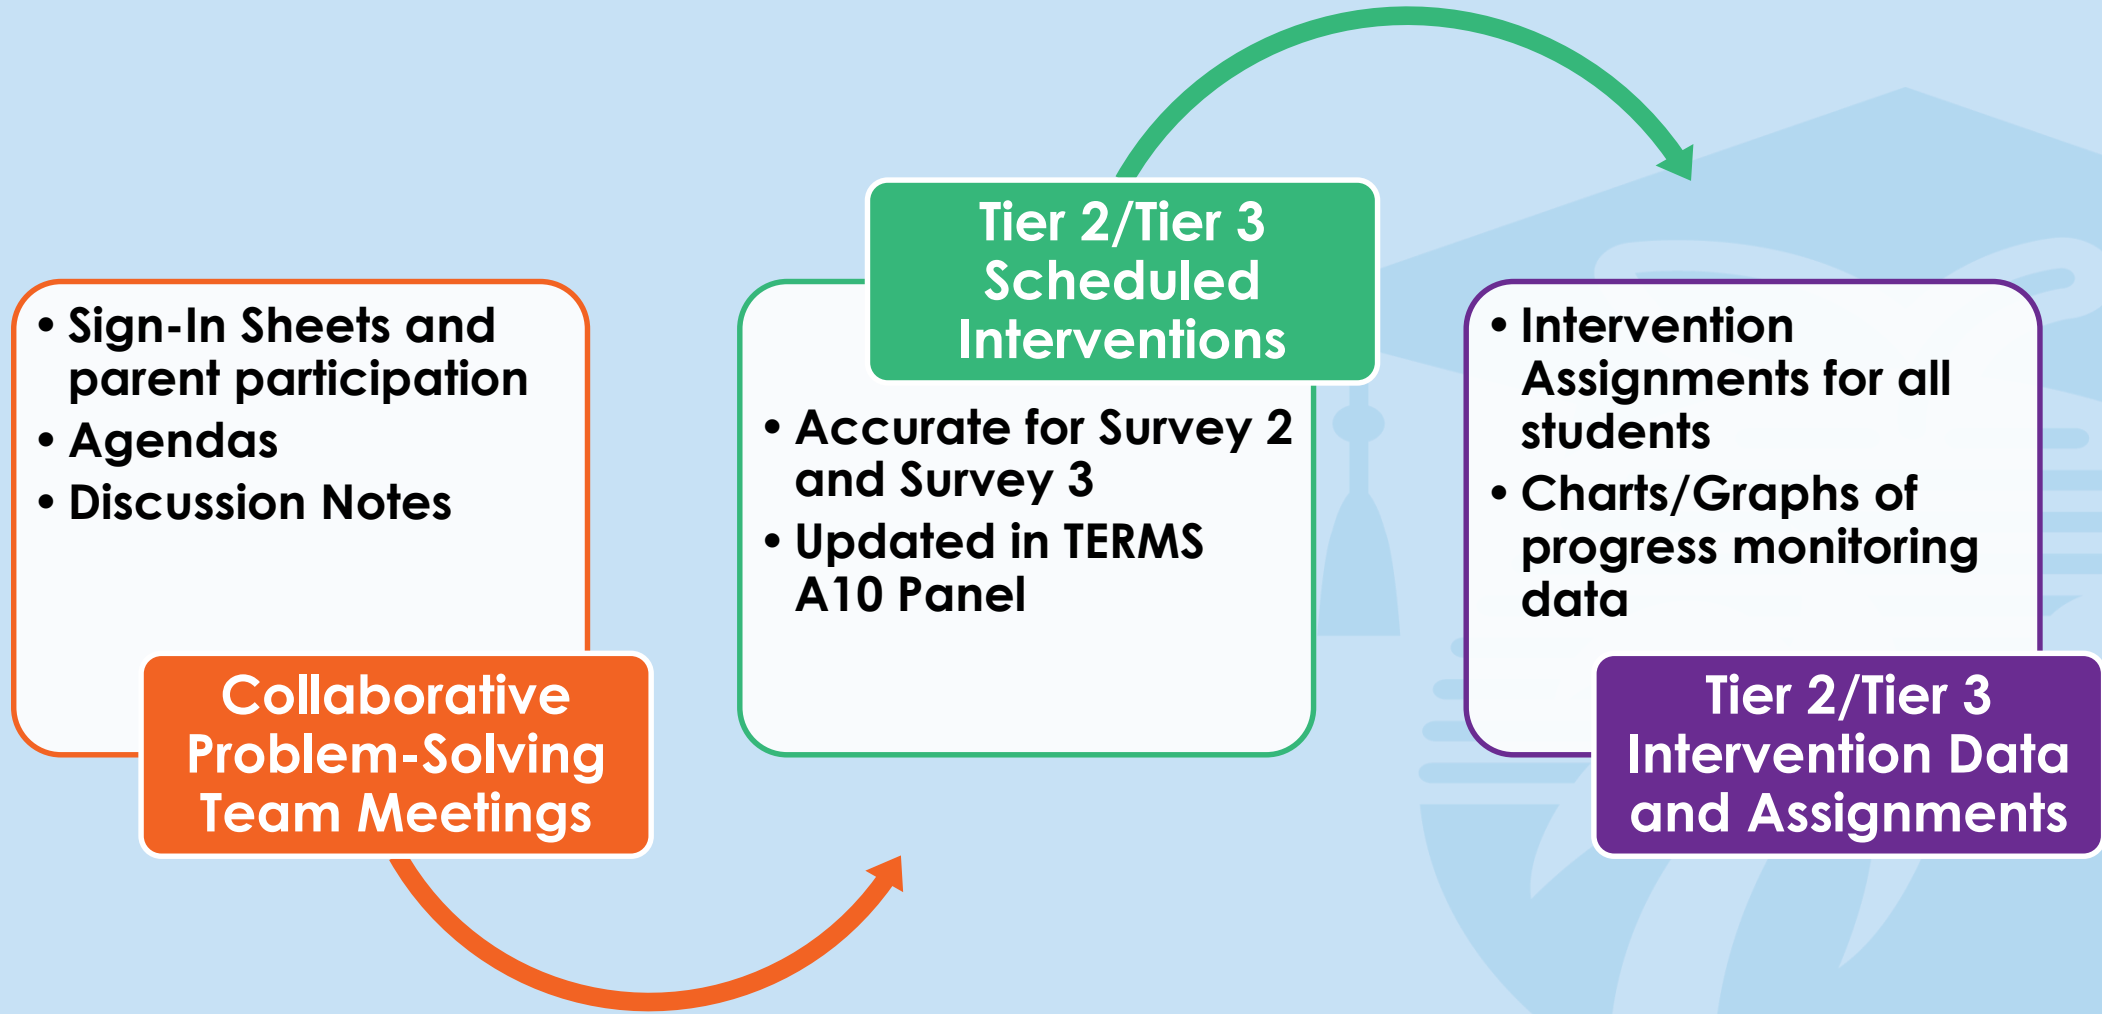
- Sign-In Sheets and parent participation
- Agendas
- Discussion Notes

Collaborative Problem-Solving Team Meetings

Tier 2/Tier 3 Scheduled Interventions

- Accurate for Survey 2 and Survey 3
- Updated in TERMS A10 Panel

- Intervention Assignments for all students
- Charts/Graphs of progress monitoring data

Tier 2/Tier 3 Intervention Data and Assignments